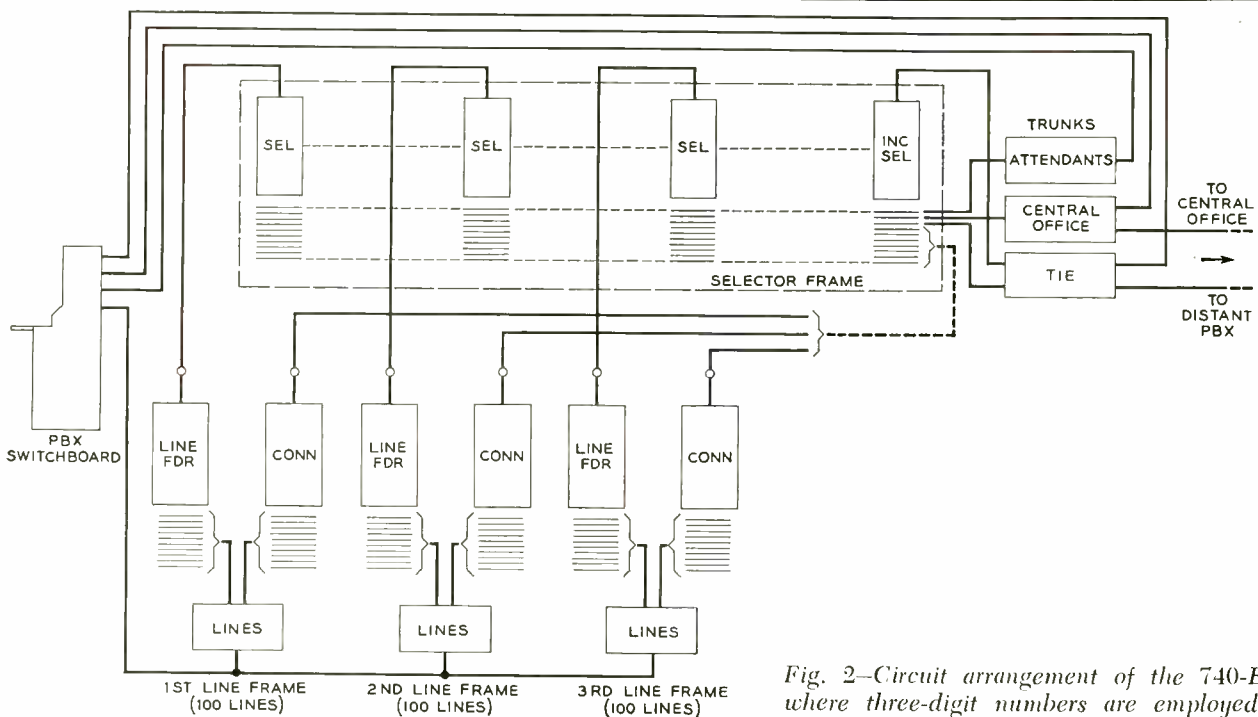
SEL

SEL

SEL

INC SEL

TRUNKS

ATTENDANTS

CENTRAL OFFICE

TO CENTRAL OFFICE

TIE

TO DISTANT PBX

SELECTOR FRAME

PBX SWITCHBOARD

LINE FDR

CONN

LINE FDR

CONN

LINE FDR

CONN

LINES

LINES

LINES

1ST LINE FRAME (100 LINES)

2ND LINE FRAME (100 LINES)

3RD LINE FRAME (100 LINES)

Fig. 2—Circuit arrangement of the 740-E where three-digit numbers are employed